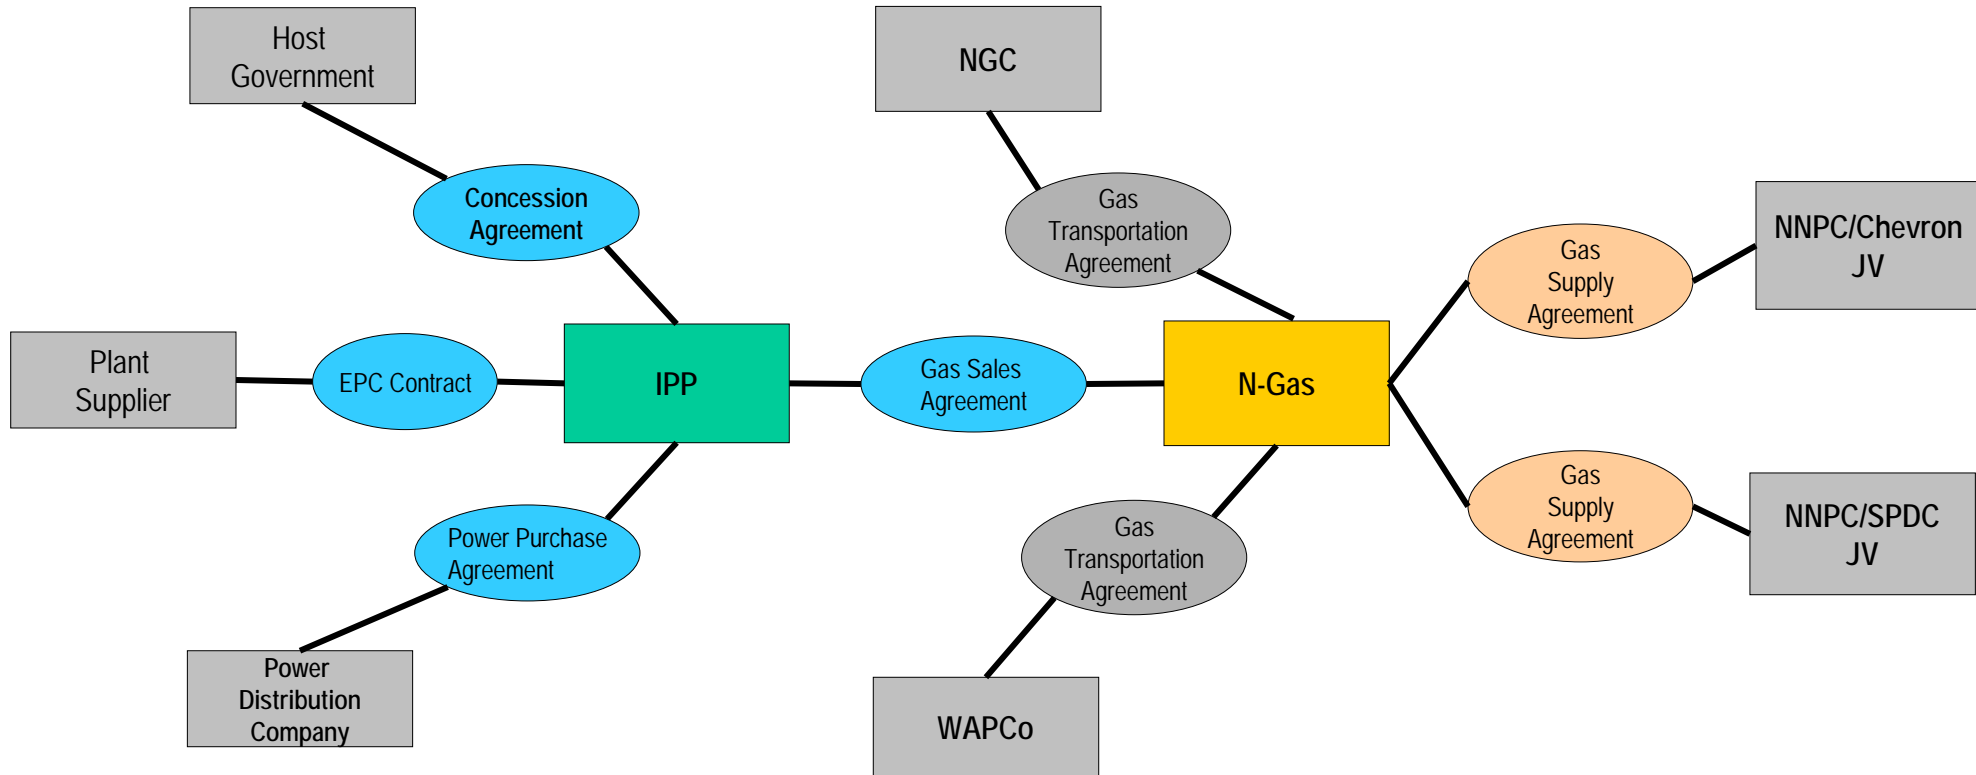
Host Government

NGC

Concession Agreement

Gas Transportation Agreement

NNPC/Chevron JV

Gas Supply Agreement

Plant Supplier

EPC Contract

IPP

Gas Sales Agreement

N-Gas

Gas Supply Agreement

NNPC/SPDC JV

Power Purchase Agreement

Gas Transportation Agreement

Power Distribution Company

WAPCo